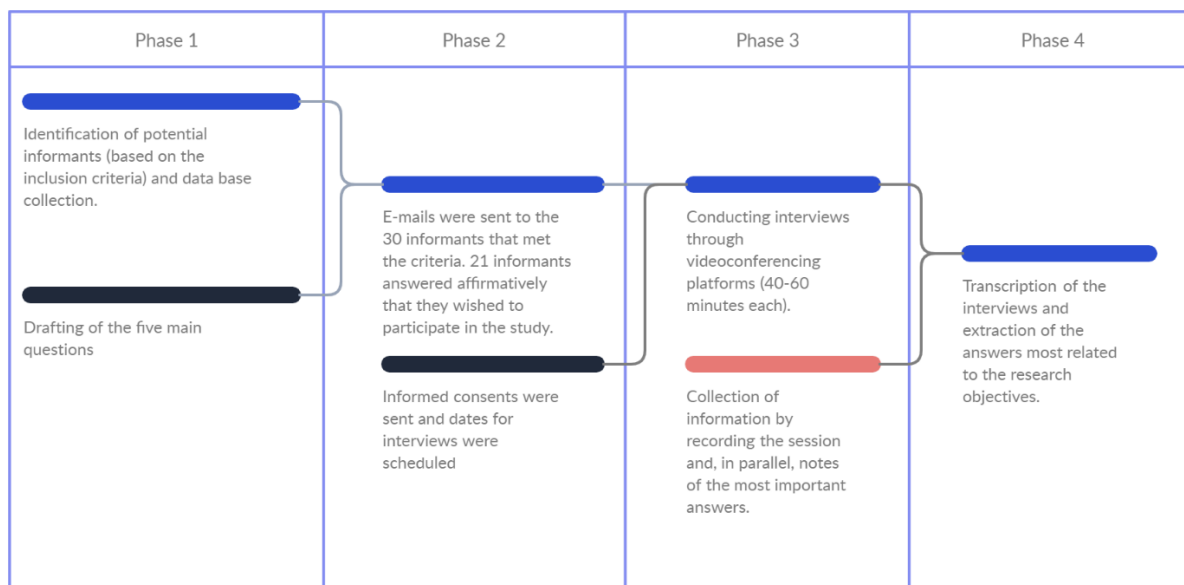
| Phase 1 | Phase 2 | Phase 3 | Phase 4 |
|---|---|---|---|
| Identification of potential informants (based on the inclusion criteria) and data base collection. | E-mails were sent to the 30 informants that met the criteria. 21 informants answered affirmatively that they wished to participate in the study. | Conducting interviews through videoconferencing platforms (40-60 minutes each). | Transcription of the interviews and extraction of the answers most related to the research objectives. |
| Drafting of the five main questions | Informed consents were sent and dates for interviews were scheduled | Collection of information by recording the session and, in parallel, notes of the most important answers. | |